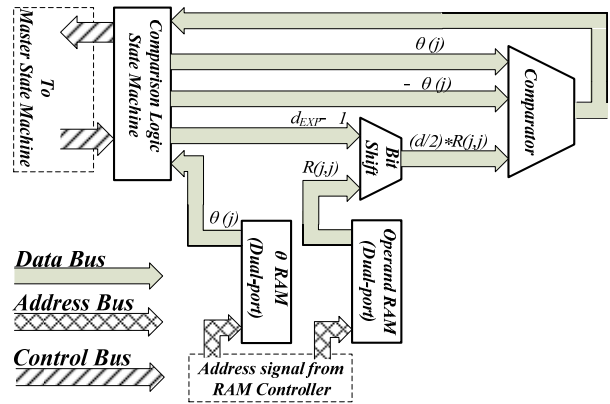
To Master State Machine

Comparison Logic State Machine

$\theta$ (j)

- $\theta$ (j)

Comparator

$d_{EXP}$ - 1

Bit Shift

(d/2)*R(j,j)

R(j,j)

$\theta$ (j)

$\theta$ RAM (Dual-port)

Operand RAM (Dual-port)

Data Bus

Address Bus

Control Bus

Address signal from RAM Controller